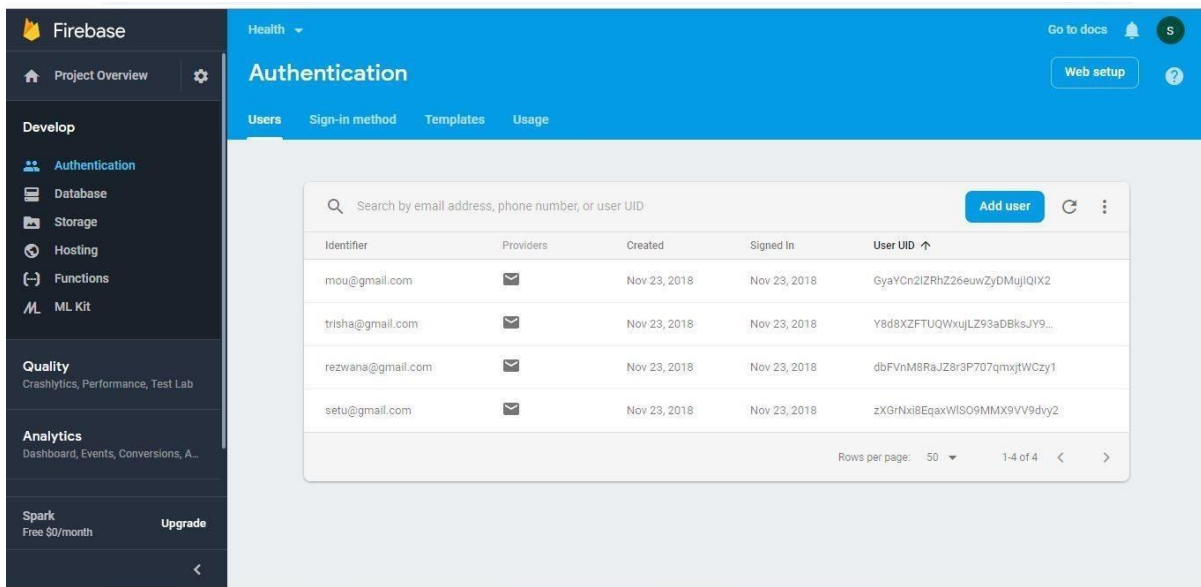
Firebase

Project Overview

Develop

Authentication
Database
Storage
Hosting
Functions
ML Kit

Quality
Crashlytics, Performance, Test Lab

Analytics
Dashboard, Events, Conversions, A...

Spark
Free $0/month
Upgrade

Health

Go to docs

S

Authentication

Web setup

Users Sign-in method Templates Usage

Search by email address, phone number, or user UID

Add user

| Identifier | Providers | Created | Signed In | User UID ↑ |
|---|---|---|---|---|
| mou@gmail.com | | Nov 23, 2018 | Nov 23, 2018 | GyaYCn2IZRhZ26euwZyDMujIQIX2 |
| trisha@gmail.com | | Nov 23, 2018 | Nov 23, 2018 | Y8d8XZFTUQWxujLZ93aDBksJY9... |
| rezwana@gmail.com | | Nov 23, 2018 | Nov 23, 2018 | dbFVnM8RaJZ8r3P707qmxjtWCzy1 |
| setu@gmail.com | | Nov 23, 2018 | Nov 23, 2018 | zXGrNxi8EqaxWlSO9MMX9VV9dvy2 |

Rows per page: 50

1-4 of 4